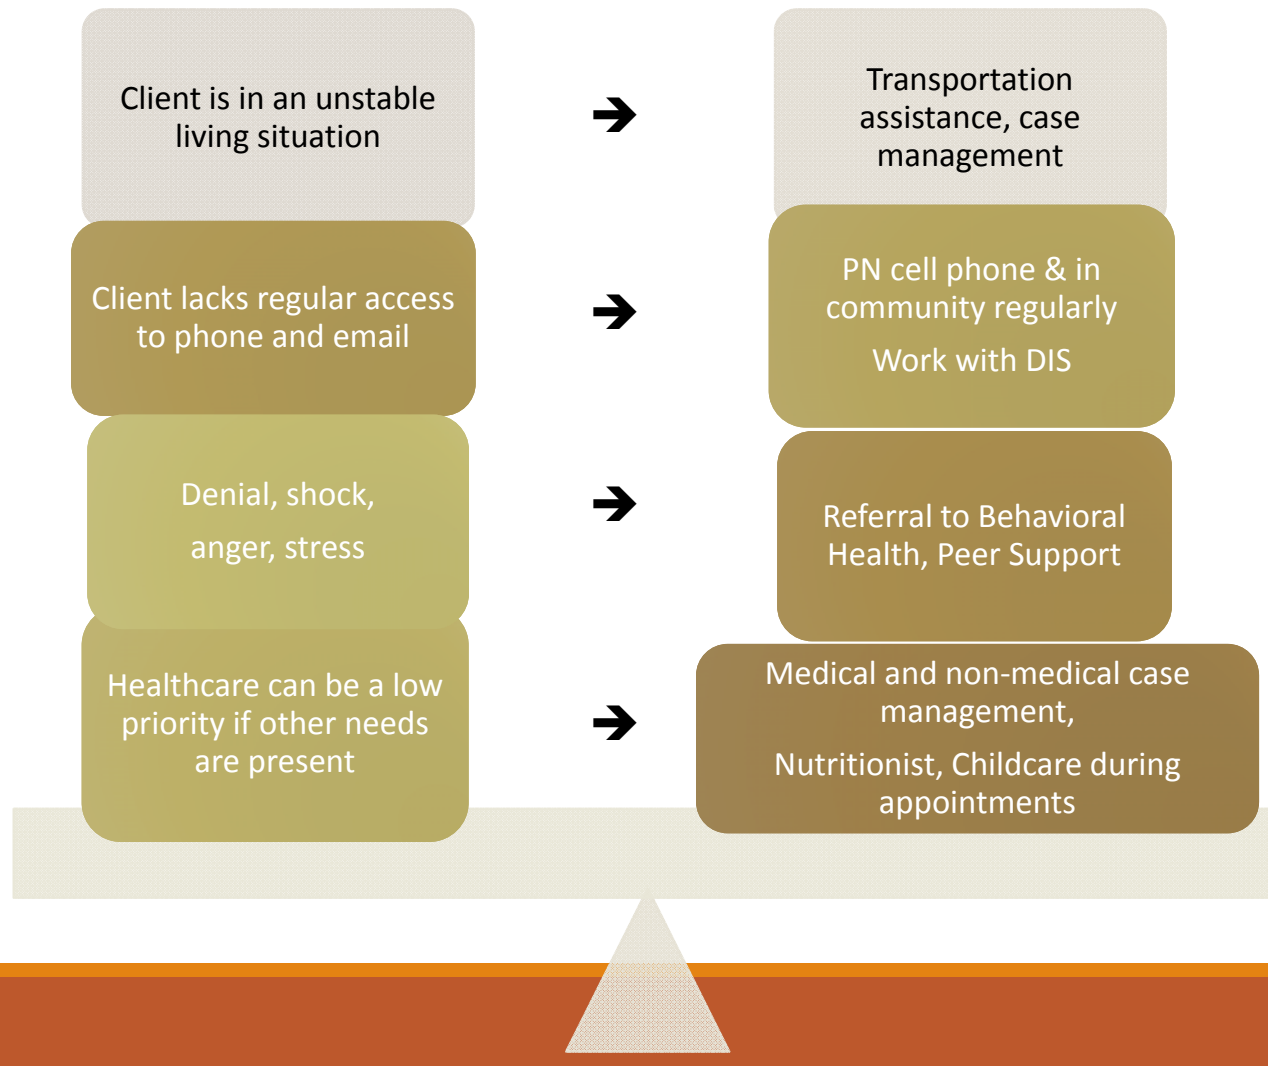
Client is in an unstable living situation

→

Transportation assistance, case management

Client lacks regular access to phone and email

→

PN cell phone & in community regularly

Work with DIS

Denial, shock,

anger, stress

→

Referral to Behavioral Health, Peer Support

Healthcare can be a low priority if other needs are present

→

Medical and non-medical case management,

Nutritionist, Childcare during appointments